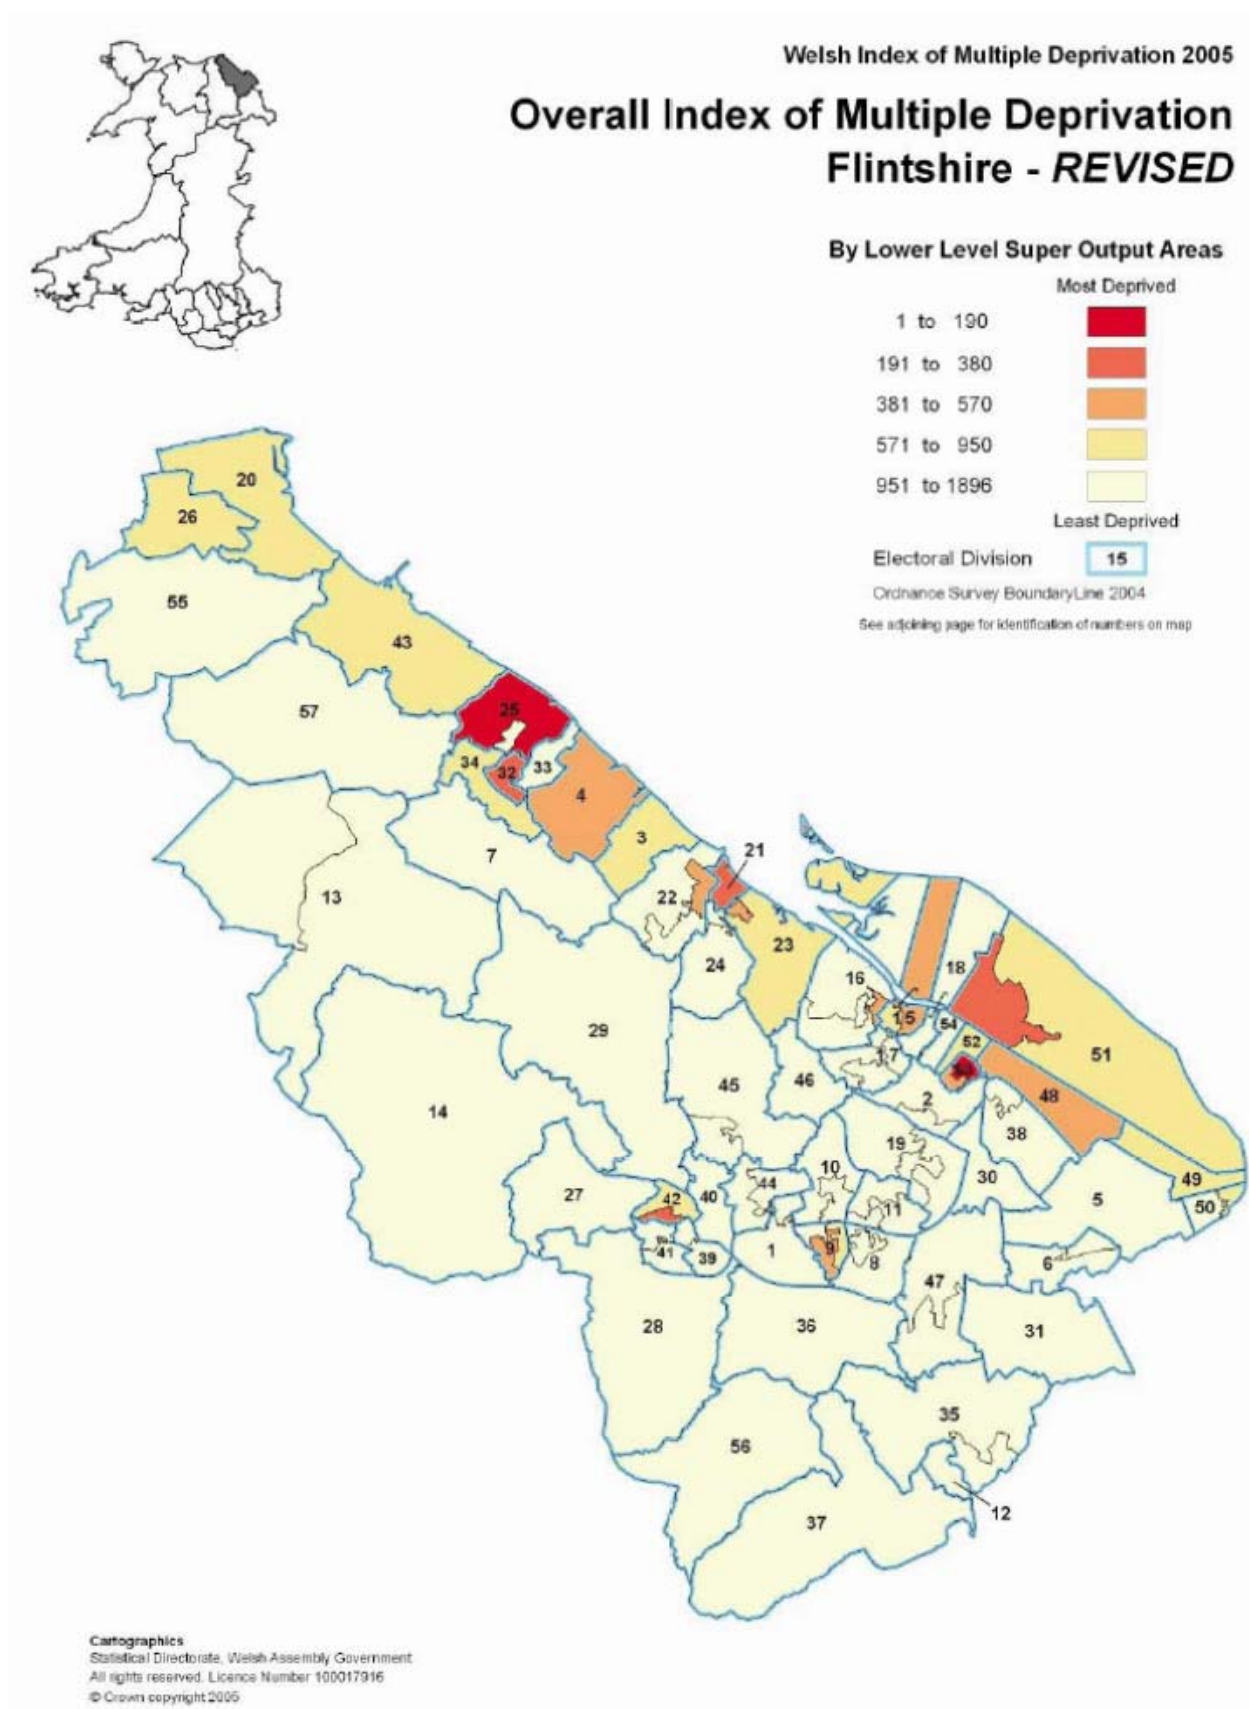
Welsh Index of Multiple Deprivation 2005

Overall Index of Multiple Deprivation
Flintshire - *REVISED*

By Lower Level Super Output Areas

Most Deprived
1 to 190
191 to 380
381 to 570
571 to 950
951 to 1896
Least Deprived

Electoral Division 15

Ordnance Survey BoundaryLine 2004

See adjoining page for identification of numbers on map

20 26 55 43 57 25 34 32 33 4 3 7 13 21 22 23 24 16 18 15 54 52 51 29 17 45 46 53 48 2 38 14 19 10 30 49 27 42 40 44 11 5 50 41 39 1 9 8 6 47 28 36 31 35 56 12 37

Cartographics
Statistical Directorate, Welsh Assembly Government
All rights reserved. Licence Number 100017916
© Crown copyright 2005